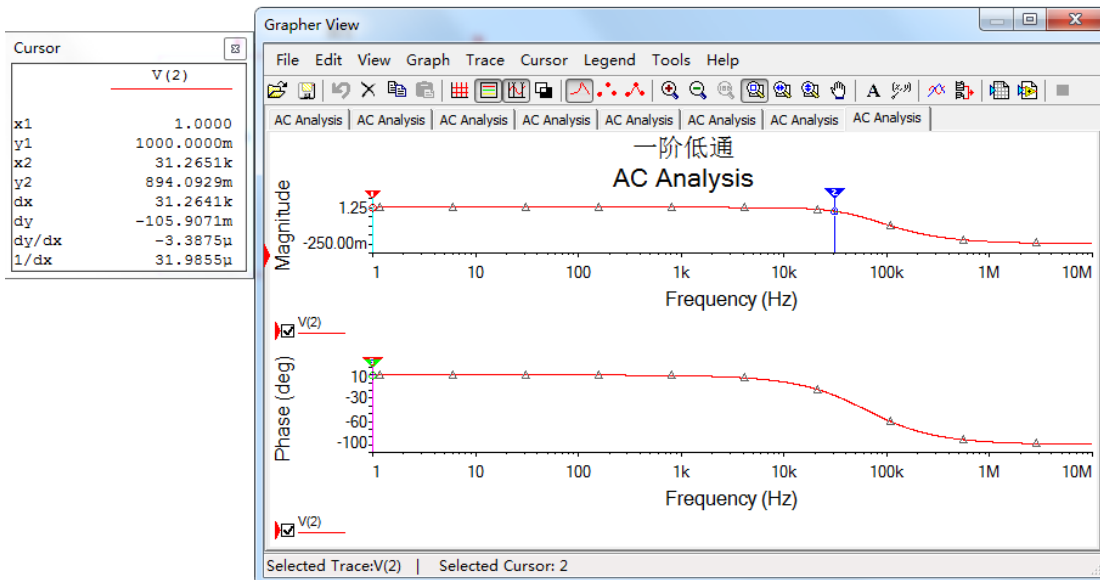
Cursor

| | V(2) |
|---|---|
| x1 | 1.0000 |
| y1 | 1000.0000m |
| x2 | 31.2651k |
| y2 | 894.0929m |
| dx | 31.2641k |
| dy | -105.9071m |
| dy/dx | -3.3875µ |
| 1/dx | 31.9855µ |

Grapher View

File Edit View Graph Trace Cursor Legend Tools Help

AC Analysis AC Analysis AC Analysis AC Analysis AC Analysis AC Analysis AC Analysis AC Analysis

一阶低通
AC Analysis

Magnitude
1.25
-250.00m
1 10 100 1k 10k 100k 1M 10M
Frequency (Hz)

V(2)

Phase (deg)
10
-30
-60
-100
1 10 100 1k 10k 100k 1M 10M
Frequency (Hz)

V(2)

Selected Trace:V(2) | Selected Cursor: 2